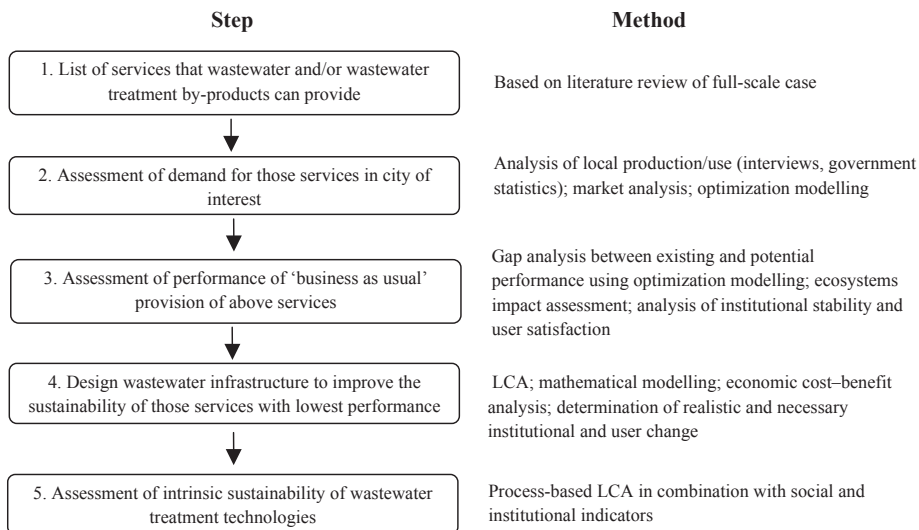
| Step | Method |
|---|---|
| 1. List of services that wastewater and/or wastewater treatment by-products can provide | Based on literature review of full-scale case |
| 2. Assessment of demand for those services in city of interest | Analysis of local production/use (interviews, government statistics); market analysis; optimization modelling |
| 3. Assessment of performance of 'business as usual' provision of above services | Gap analysis between existing and potential performance using optimization modelling; ecosystems impact assessment; analysis of institutional stability and user satisfaction |
| 4. Design wastewater infrastructure to improve the sustainability of those services with lowest performance | LCA; mathematical modelling; economic cost–benefit analysis; determination of realistic and necessary institutional and user change |
| 5. Assessment of intrinsic sustainability of wastewater treatment technologies | Process-based LCA in combination with social and institutional indicators |